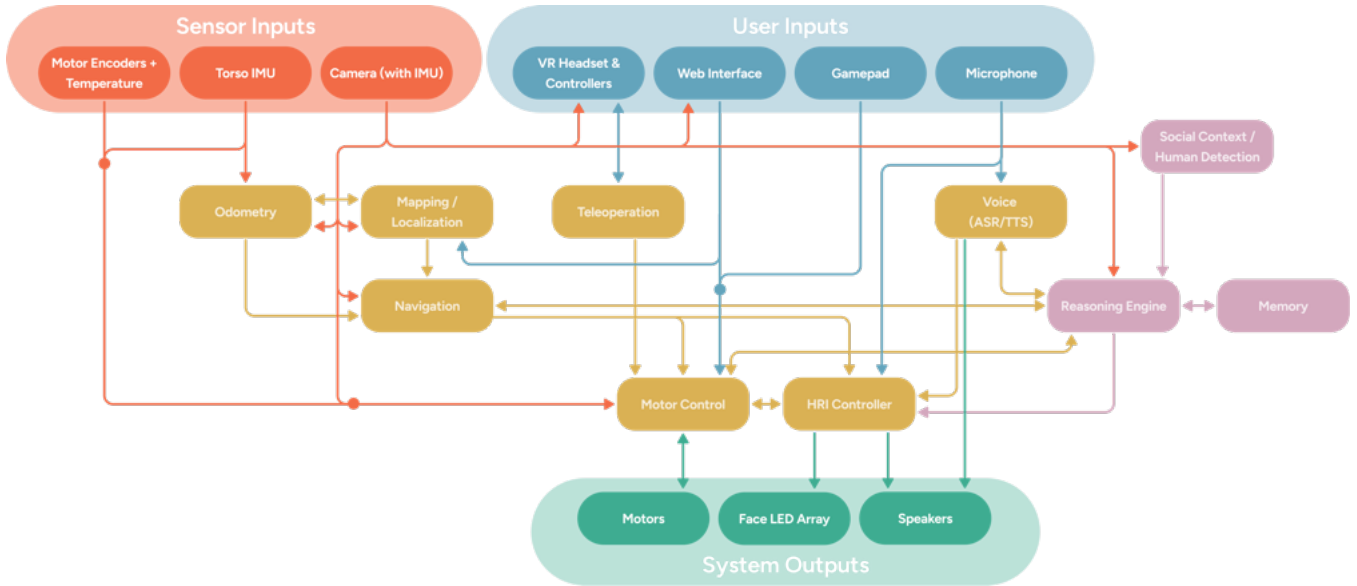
Sensor Inputs

Motor Encoders + Temperature

Torso IMU

Camera (with IMU)

User Inputs

VR Headset & Controllers

Web Interface

Gamepad

Microphone

Social Context / Human Detection

Odometry

Mapping / Localization

Teleoperation

Voice (ASR/TTS)

Navigation

Reasoning Engine

Memory

Motor Control

HRI Controller

Motors

Face LED Array

Speakers

System Outputs